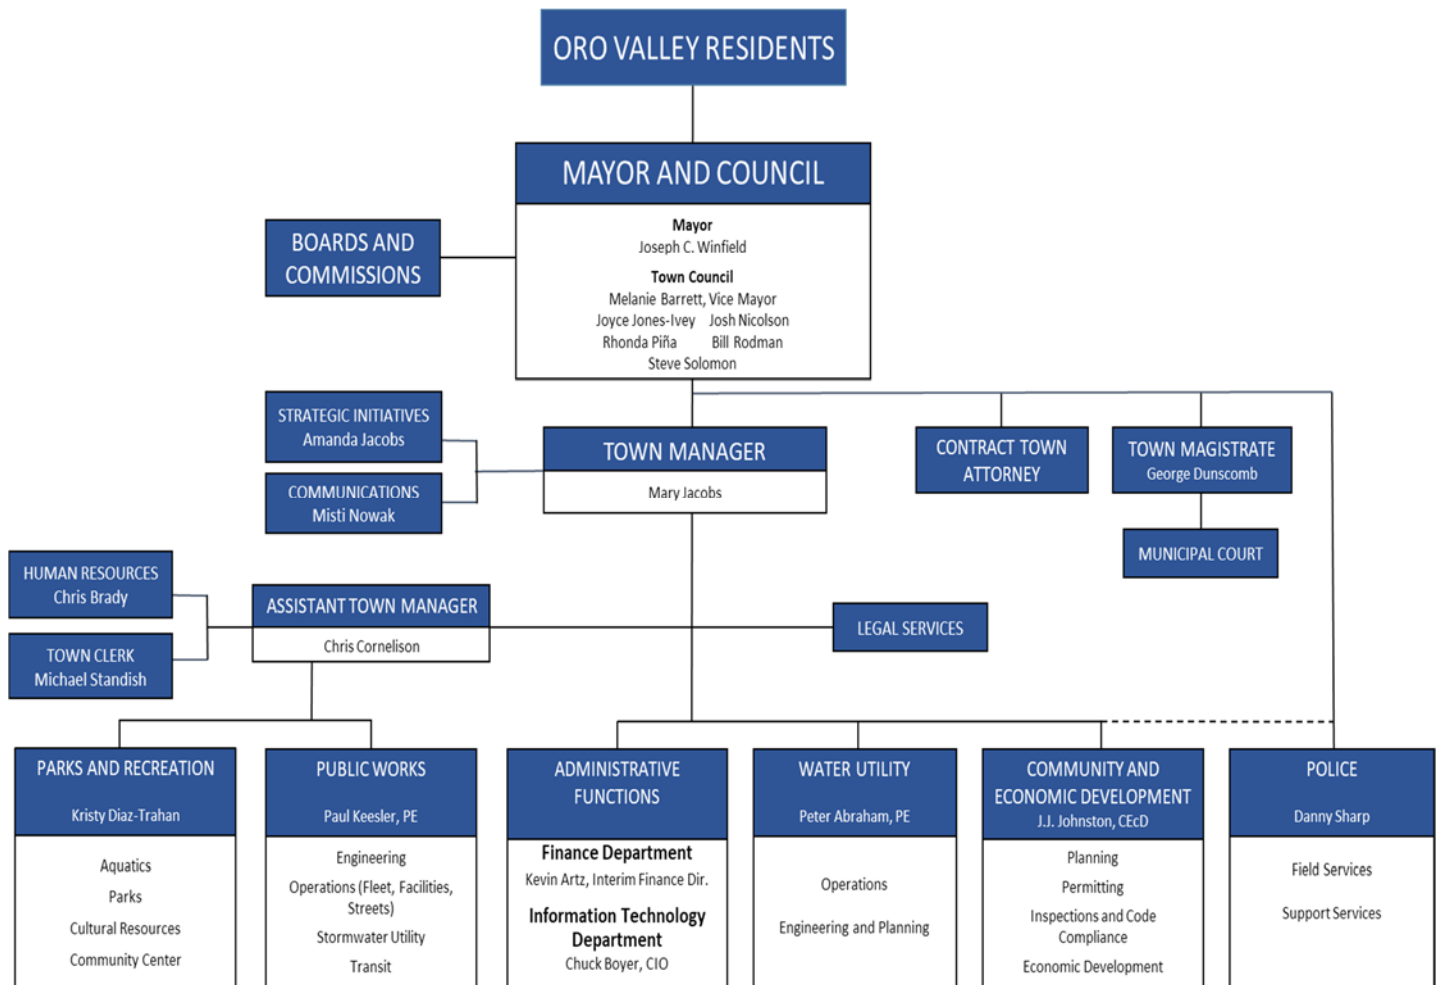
ORO VALLEY RESIDENTS

MAYOR AND COUNCIL

Mayor
Joseph C. Winfield

Town Council
Melanie Barrett, Vice Mayor
Joyce Jones-Ivey Josh Nicolson
Rhonda Piña Bill Rodman
Steve Solomon

BOARDS AND COMMISSIONS

STRATEGIC INITIATIVES
Amanda Jacobs

COMMUNICATIONS
Misti Nowak

TOWN MANAGER
Mary Jacobs

CONTRACT TOWN ATTORNEY

TOWN MAGISTRATE
George Dunscomb

MUNICIPAL COURT

HUMAN RESOURCES
Chris Brady

TOWN CLERK
Michael Standish

ASSISTANT TOWN MANAGER
Chris Cornelison

LEGAL SERVICES

PARKS AND RECREATION
Kristy Diaz-Trahan
Aquatics
Parks
Cultural Resources
Community Center

PUBLIC WORKS
Paul Keesler, PE
Engineering
Operations (Fleet, Facilities, Streets)
Stormwater Utility
Transit

ADMINISTRATIVE FUNCTIONS
Finance Department
Kevin Artz, Interim Finance Dir.
Information Technology Department
Chuck Boyer, CIO

WATER UTILITY
Peter Abraham, PE
Operations
Engineering and Planning

COMMUNITY AND ECONOMIC DEVELOPMENT
J.J. Johnston, CEcD
Planning
Permitting
Inspections and Code Compliance
Economic Development

POLICE
Danny Sharp
Field Services
Support Services